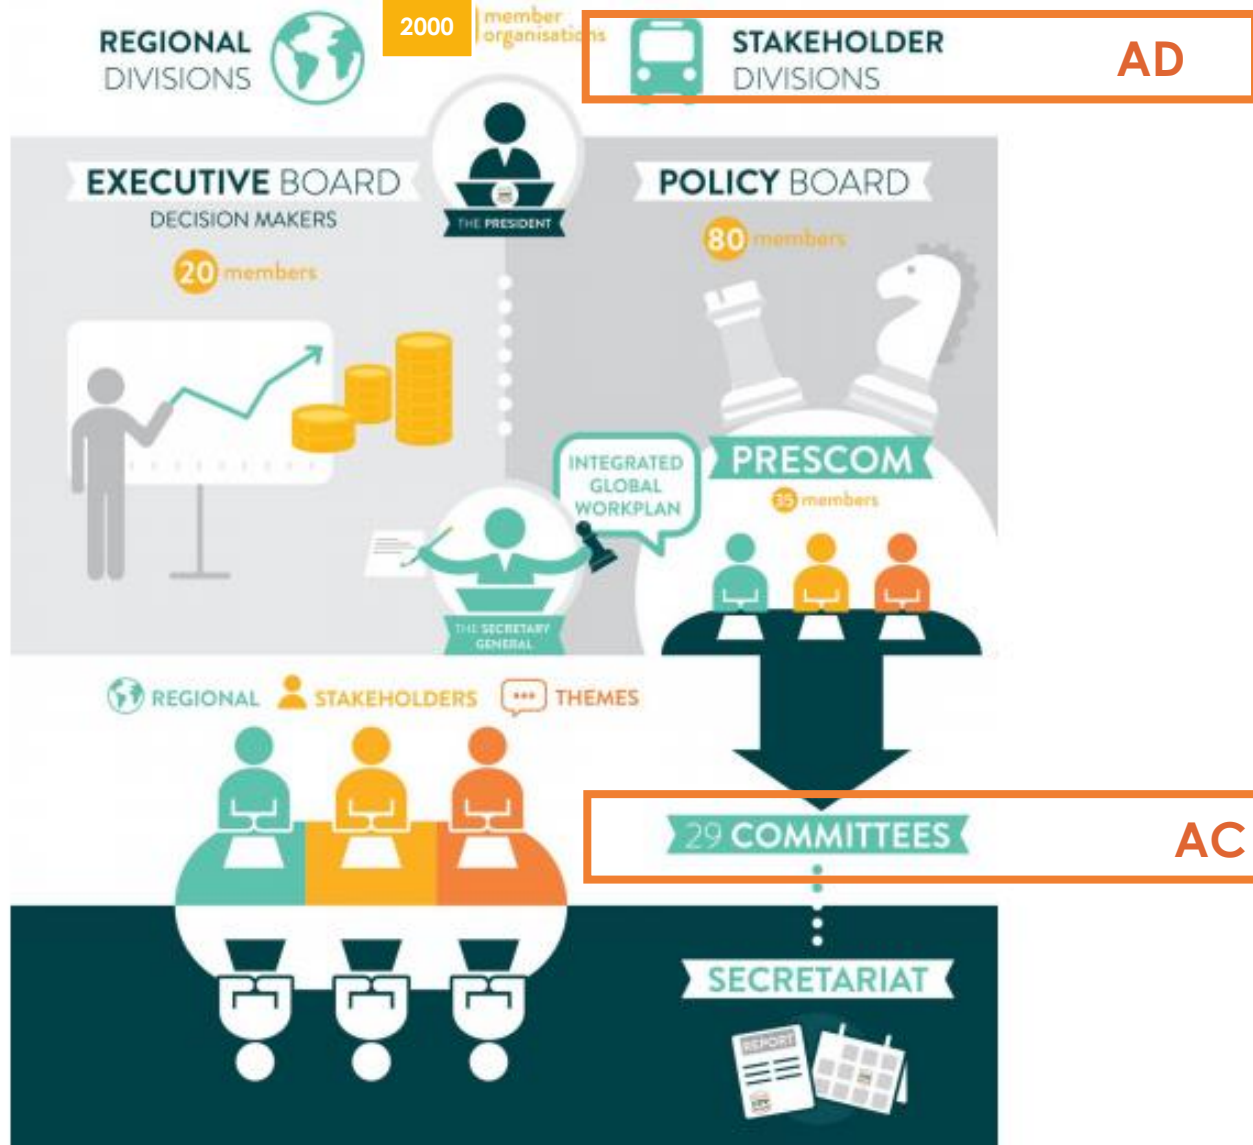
REGIONAL DIVISIONS

2000 member organisations

STAKEHOLDER DIVISIONS

AD

EXECUTIVE BOARD
DECISION MAKERS
20 members

THE PRESIDENT

POLICY BOARD
80 members

INTEGRATED GLOBAL WORKPLAN

PRESCOM
35 members

THE SECRETARY GENERAL

REGIONAL STAKEHOLDERS THEMES

29 COMMITTEES

AC

SECRETARIAT

REPORT